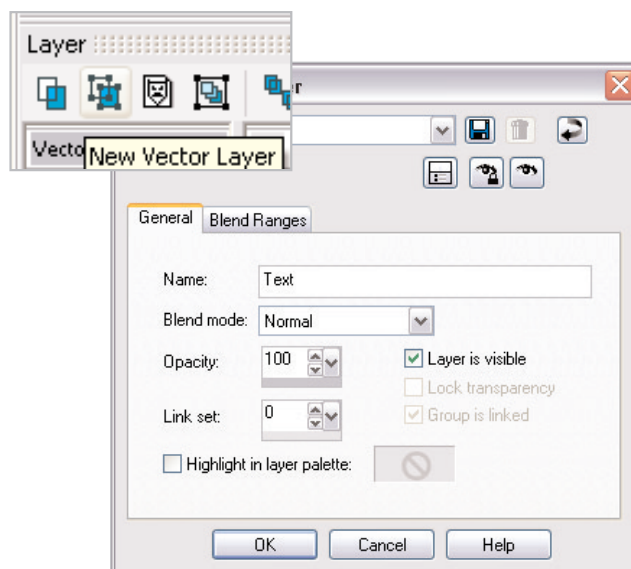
Layer

Vecto New Vector Layer

r

General Blend Ranges

Name: Text

Blend mode: Normal

Opacity: 100

Layer is visible

Lock transparency

Link set: 0

Group is linked

Highlight in layer palette:

OK Cancel Help